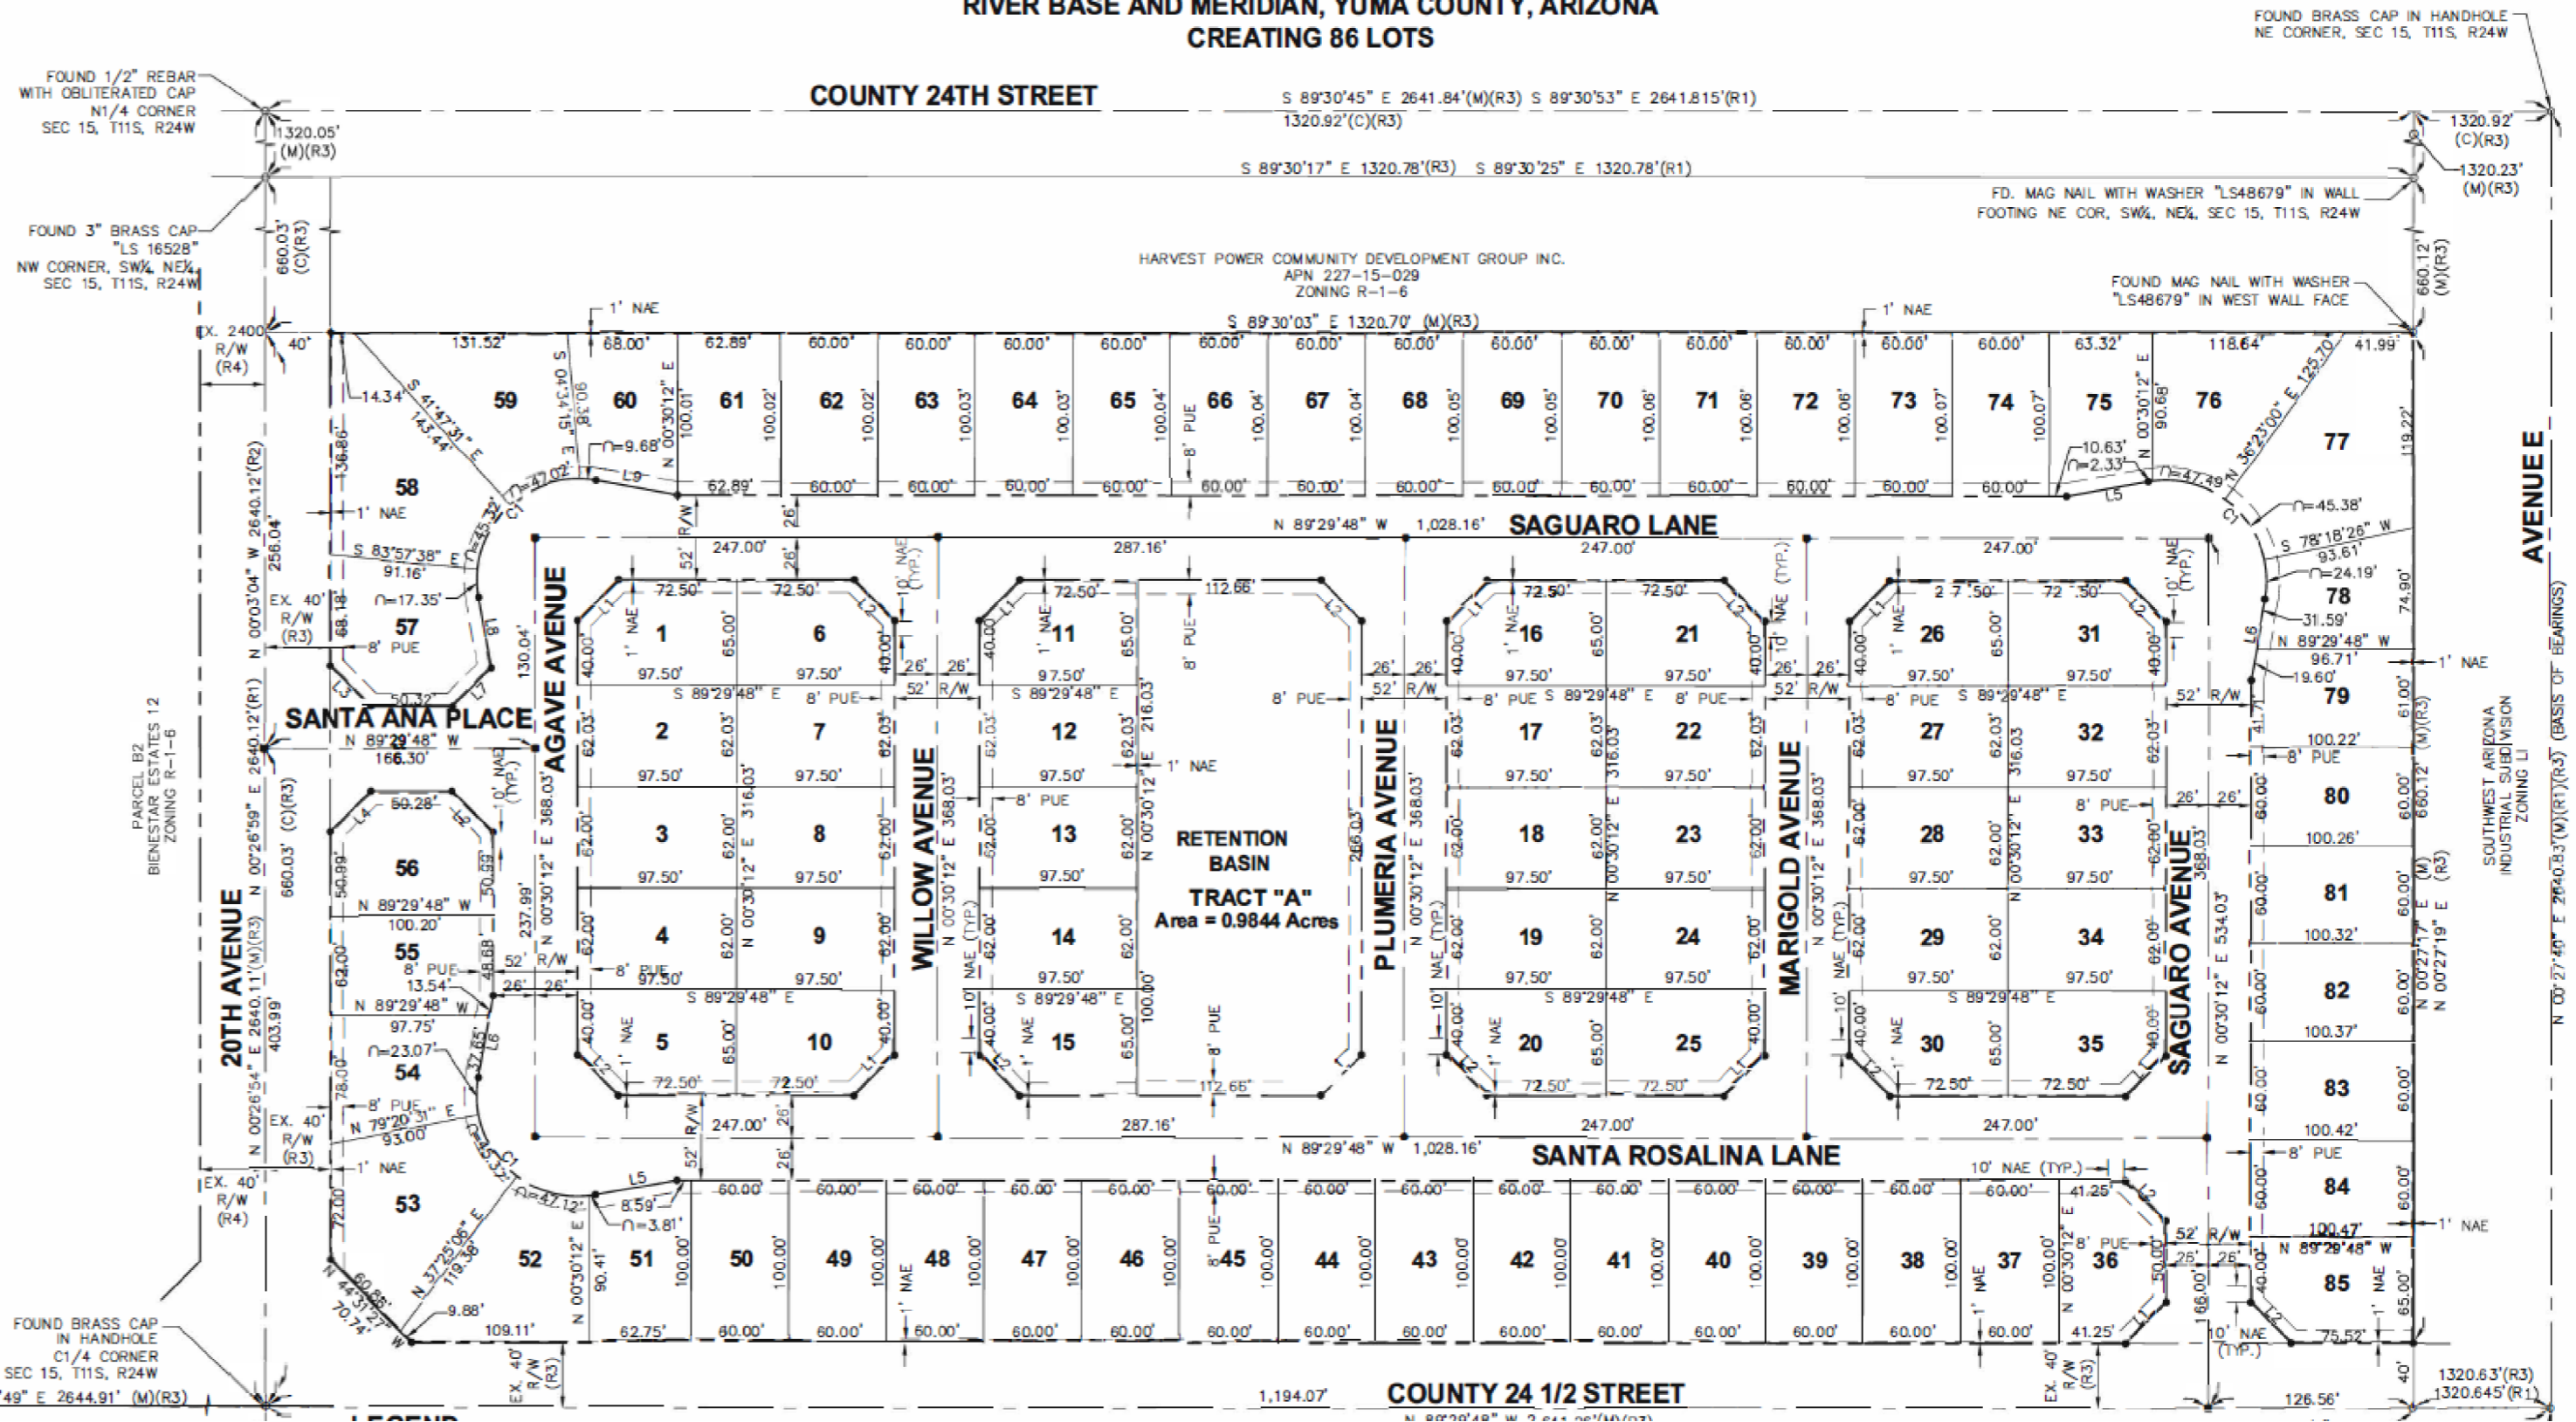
RIVER BASE AND MERIDIAN, YUMA COUNTY, ARIZONA
CREATING 86 LOTS

FOUND BRASS CAP IN HANDHOLE NE CORNER, SEC 15, T11S, R24W

FOUND 1/2" REBAR WITH OBLITERATED CAP N1/4 CORNER SEC 15, T11S, R24W

COUNTY 24TH STREET

S 89°30'45" E 2641.84'(M)(R3) S 89°30'53" E 2641.815'(R1)
1320.92'(C)(R3)

1320.05' (M)(R3)

1320.92' (C)(R3)

1320.23' (M)(R3)

S 89°30'17" E 1320.78'(R3) S 89°30'25" E 1320.78'(R1)

FD. MAG NAIL WITH WASHER "LS48679" IN WALL FOOTING NE COR, SW¼, NE¼, SEC 15, T11S, R24W

FOUND 3" BRASS CAP "LS 16528" NW CORNER, SW¼, NE¼, SEC 15, T11S, R24W

660.03' (C)(R3)

HARVEST POWER COMMUNITY DEVELOPMENT GROUP INC.
APN 227-15-029
ZONING R-1-6

FOUND MAG NAIL WITH WASHER "LS48679" IN WEST WALL FACE

660.12' (M)(R3)

EX. 2400 R/W (R4)

1' NAE

S 89°30'03" E 1320.70' (M)(R3)

1' NAE

40' 131.52' 68.00' 62.89' 60.00' 60.00' 60.00' 60.00' 60.00' 60.00' 60.00' 60.00' 60.00' 60.00' 60.00' 60.00' 60.00' 63.32' 118.64' 41.99'

59 60 61 62 63 64 65 66 67 68 69 70 71 72 73 74 75 76 77

14.34' S 41°47'31" E 143.44'

S 04°34'15" E 90.38'

N 00°30'12" E

100.01' 100.02' 100.02' 100.03' 100.03' 100.04' 100.04' 100.04' 100.05' 100.05' 100.06' 100.06' 100.06' 100.07' 100.07'

8' PUE

N 00°30'12" E 90.68'

10.63' ∩=2.33'

∩=9.68' L9

∩=47.49'

N 36°23'00" E 125.70'

119.22'

62.89' 60.00' 60.00' 60.00' 60.00' 60.00' 60.00' 60.00' 60.00' 60.00' 60.00' 60.00' 60.00'

L5

AVENUE E

36.86'

58

1' NAE

∩=47.02' C1

∩=45.32'

R/W

26'

N 89°29'48" W 1,028.16' SAGUARO LANE

∩=45.38'

C1

N 00°03'04" W 2640.12'(R2)

256.04'

S 83°57'38" E 91.16'

247.00' 287.16' 247.00' 247.00'

S 78°18'26" W 93.61'

∩=24.19'

52' 26'

10' NAE (TYP.)

∩=17.35'

EX. 40' R/W (R3)

68.18'

L8

130.04'

72.50' 72.50' 72.50' 112.66' 72.50' 72.50' 2 7 .50' 72 .30'

L1 L2 L1 L2 L1 L2 L1 L2

31.59'

78

74.90'

N 89°29'48" W 96.71'

1' NAE

19.60'

L6

57

8' PUE

1 6 11 16 21 26 31

65.00' 40.00' 1' NAE 8' PUE

97.50' 97.50' 97.50' 97.50' 97.50' 97.50' 97.50'

L3 L7

50.32'

SANTA ANA PLACE

AGAVE AVENUE

S 89°29'48" E 8' PUE 52' R/W 26' 26'

S 89°29'48" E

8' PUE

52' R/W

79

61.00'

52' R/W

41.71'

100.22'

8' PUE

660.12' (M)(R3)

N 89°29'48" W 166.30'

2640.12'(R1)

2 7 12 17 22 27 32

62.03' 216.03' 316.03'

1' NAE

97.50'

10' NAE (TYP.)

PARCEL B2 BIENESTAR ESTATES 12 ZONING R-1-6

N 00°26'59" E 2640.11'(M)(R3)

660.03' (C)(R3)

56

L4 50.28' L5

50.99' 50.59'

3 8 13 18 23 28 33

RETENTION BASIN
TRACT "A"
Area = 0.9844 Acres

WILLOW AVENUE

N 00°30'12" E 368.03'

PLUMERIA AVENUE

MARIGOLD AVENUE

80

100.26'

26' 26'

N 89°29'48" W 100.20'

237.99'

55

4 9 14 19 24 29 34

SAGUARO AVENUE

N 00°30'12" E 534.03'

81

100.32'

SOUTHWEST ARIZONA INDUSTRIAL SUBDIVISION ZONING LI

N 00°27'17" E (M)
N 00°27'19" E (R3)

N 00°27'40" E 2640.83'(M)(R1)(R3) (BASIS OF BEARINGS)

20TH AVENUE

403.99'

62.00'

8' PUE 13.54' 48.68'

52' R/W

26' 26'

N 89°29'48" W 97.75'

266.03'

S 89°29'48" E

82

100.37'

∩=23.07'

37.65'

54

5 10 15 20 25 30 35

266.03'

8' PUE

L2 L1

83

100.42'

78.00'

EX. 40' R/W (R3)

N 79°20'31" E 93.00'

8' PUE

C1 ∩=45.32'

247.00' 287.16' 247.00' 247.00'

N 89°29'48" W 1,028.16' SANTA ROSALINA LANE

8' PUE

84

1' NAE

10' NAE (TYP.)

53

72.00'

L5

∩=47.12'

8.59' ∩=3.81'

60.00' 60.00' 60.00' 60.00' 60.00' 60.00' 60.00' 60.00' 60.00' 60.00' 60.00' 60.00' 60.00' 60.00' 41.25'

52 51 50 49 48 47 46 45 44 43 42 41 40 39 38 37 36

N 37°25'06" E 119.38'

N 00°30'12" E 90.41'

100.00'

8' PUE

L3

100.47'

N 89°29'48" W

52' R/W

26' 26'

85

EX. 40' R/W (R4)

60.85'

N 44°31'27" W 70.74'

9.88'

109.11' 62.75' 60.00' 60.00' 60.00' 60.00' 60.00' 60.00' 60.00' 60.00' 60.00' 60.00' 60.00' 60.00' 60.00' 60.00' 41.25'

66.00'

10' NAE (TYP.)

75.52'

FOUND BRASS CAP IN HANDHOLE C1/4 CORNER SEC 15, T11S, R24W

49" E 2644.91' (M)(R3)

EX. 40' R/W (R3)

1,194.07'

COUNTY 24 1/2 STREET

EX. 40' R/W (R3)

126.56'

40'

1320.63'(R3)
1320.645'(R1)

N 89°29'48" W 2,641.26'(M)(R3)

LEGEND